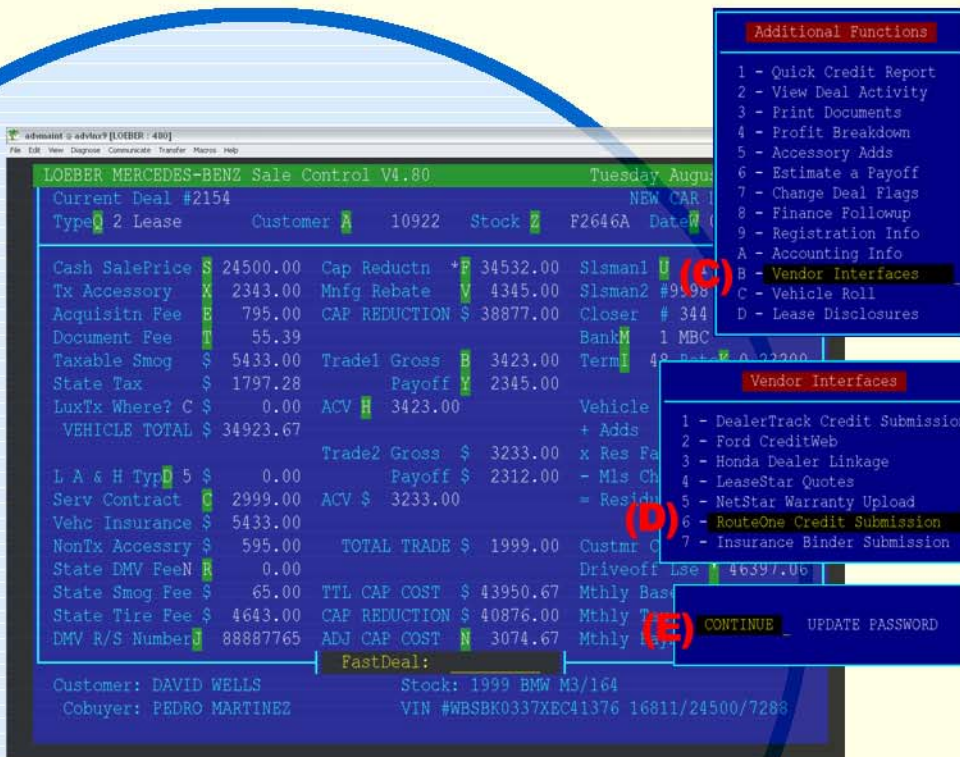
admaint @ advlnx9 [LOEBER : 480]

File Edit View Diagnose Communicate Transfer Macros Help

LOEBER MERCEDES-BENZ Sale Control V4.80 Tuesday Augu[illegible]

Current Deal #2154 NEW CAR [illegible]

TypeQ 2 Lease Customer A 10922 Stock Z F2646A DateW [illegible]

Cash SalePrice S 24500.00 Cap Reductn *P 34532.00 Slsman1 U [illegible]

Tx Accessory X 2343.00 Mnfg Rebate V 4345.00 Slsman2 #9998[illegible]

Acquisitn Fee E 795.00 CAP REDUCTION $ 38877.00 Closer # 344

Document Fee T 55.39 BankM 1 MBC

Taxable Smog $ 5433.00 Trade1 Gross B 3423.00 TermI 48 Rate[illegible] 0.22200

State Tax $ 1797.28 Payoff Y 2345.00

LuxTx Where? C $ 0.00 ACV H 3423.00 Vehicle

VEHICLE TOTAL $ 34923.67 + Adds

Trade2 Gross $ 3233.00 x Res Fa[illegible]

L A & H TypD 5 $ 0.00 Payoff $ 2312.00 - Mls Ch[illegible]

Serv Contract C 2999.00 ACV $ 3233.00 = Residu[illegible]

Vehc Insurance $ 5433.00

NonTx Accessry $ 595.00 TOTAL TRADE $ 1999.00 Custmr C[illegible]

State DMV FeeN R 0.00 Driveoff Lse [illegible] 46397.06

State Smog Fee $ 65.00 TTL CAP COST $ 43950.67 Mthly Bas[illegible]

State Tire Fee $ 4643.00 CAP REDUCTION $ 40876.00 Mthly T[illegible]

DMV R/S NumberJ 88887765 ADJ CAP COST N 3074.67 Mthly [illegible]

FastDeal:

Customer: DAVID WELLS Stock: 1999 BMW M3/164

Cobuyer: PEDRO MARTINEZ VIN #WBSBK0337XEC41376 16811/24500/7288

Additional Functions

1 - Quick Credit Report
2 - View Deal Activity
3 - Print Documents
4 - Profit Breakdown
5 - Accessory Adds
6 - Estimate a Payoff
7 - Change Deal Flags
8 - Finance Followup
9 - Registration Info
A - Accounting Info
(C) B - Vendor Interfaces
C - Vehicle Roll
D - Lease Disclosures

Vendor Interfaces

1 - DealerTrack Credit Submissio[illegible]
2 - Ford CreditWeb
3 - Honda Dealer Linkage
4 - LeaseStar Quotes
5 - NetStar Warranty Upload
(D) 6 - RouteOne Credit Submission
7 - Insurance Binder Submission

(E) CONTINUE UPDATE PASSWORD